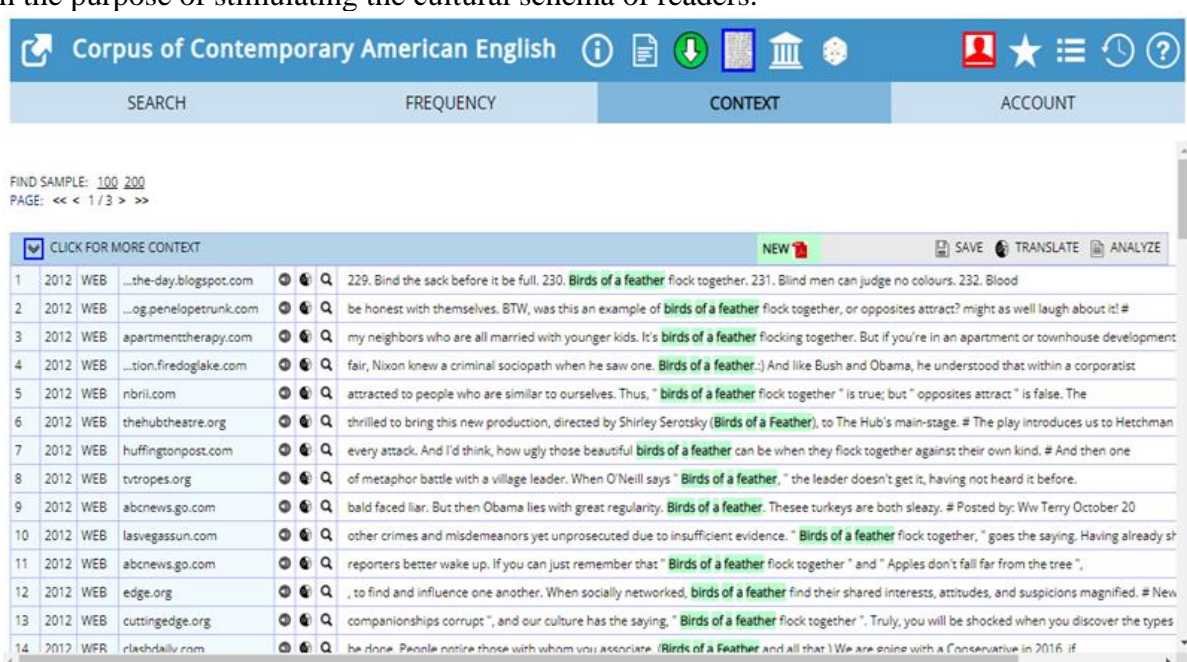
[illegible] the purpose of stimulating the cultural schema of readers.

Corpus of Contemporary American English

| SEARCH | FREQUENCY | CONTEXT | ACCOUNT |
|---|---|---|---|

FIND SAMPLE: 100 200
PAGE: << < 1/3 > >>

CLICK FOR MORE CONTEXT   NEW   SAVE   TRANSLATE   ANALYZE

| | | | | |
|---|---|---|---|---|
| 1 | 2012 | WEB | ...the-day.blogspot.com | 229. Bind the sack before it be full. 230. Birds of a feather flock together. 231. Blind men can judge no colours. 232. Blood |
| 2 | 2012 | WEB | ...og.penelopetrunk.com | be honest with themselves. BTW, was this an example of birds of a feather flock together, or opposites attract? might as well laugh about it! # |
| 3 | 2012 | WEB | apartmenttherapy.com | my neighbors who are all married with younger kids. It's birds of a feather flocking together. But if you're in an apartment or townhouse development |
| 4 | 2012 | WEB | ...tion.firedoglake.com | fair, Nixon knew a criminal sociopath when he saw one. Birds of a feather.:) And like Bush and Obama, he understood that within a corporatist |
| 5 | 2012 | WEB | nbrii.com | attracted to people who are similar to ourselves. Thus, " birds of a feather flock together " is true; but " opposites attract " is false. The |
| 6 | 2012 | WEB | thehubtheatre.org | thrilled to bring this new production, directed by Shirley Serotsky (Birds of a Feather), to The Hub's main-stage. # The play introduces us to Hetchman |
| 7 | 2012 | WEB | huffingtonpost.com | every attack. And I'd think, how ugly those beautiful birds of a feather can be when they flock together against their own kind. # And then one |
| 8 | 2012 | WEB | tvtropes.org | of metaphor battle with a village leader. When O'Neill says " Birds of a feather, " the leader doesn't get it, having not heard it before. |
| 9 | 2012 | WEB | abcnews.go.com | bald faced liar. But then Obama lies with great regularity. Birds of a feather. Thesee turkeys are both sleazy. # Posted by: Ww Terry October 20 |
| 10 | 2012 | WEB | lasvegassun.com | other crimes and misdemeanors yet unprosecuted due to insufficient evidence. " Birds of a feather flock together, " goes the saying. Having already sh |
| 11 | 2012 | WEB | abcnews.go.com | reporters better wake up. If you can just remember that " Birds of a feather flock together " and " Apples don't fall far from the tree ", |
| 12 | 2012 | WEB | edge.org | , to find and influence one another. When socially networked, birds of a feather find their shared interests, attitudes, and suspicions magnified. # New |
| 13 | 2012 | WEB | cuttingedge.org | companionships corrupt ", and our culture has the saying, " Birds of a feather flock together ". Truly, you will be shocked when you discover the types |
| 14 | 2012 | WEB | clashdaily.com | be done. People notice those with whom you associate. (Birds of a Feather and all that.) We are going with a Conservative in 2016, if |